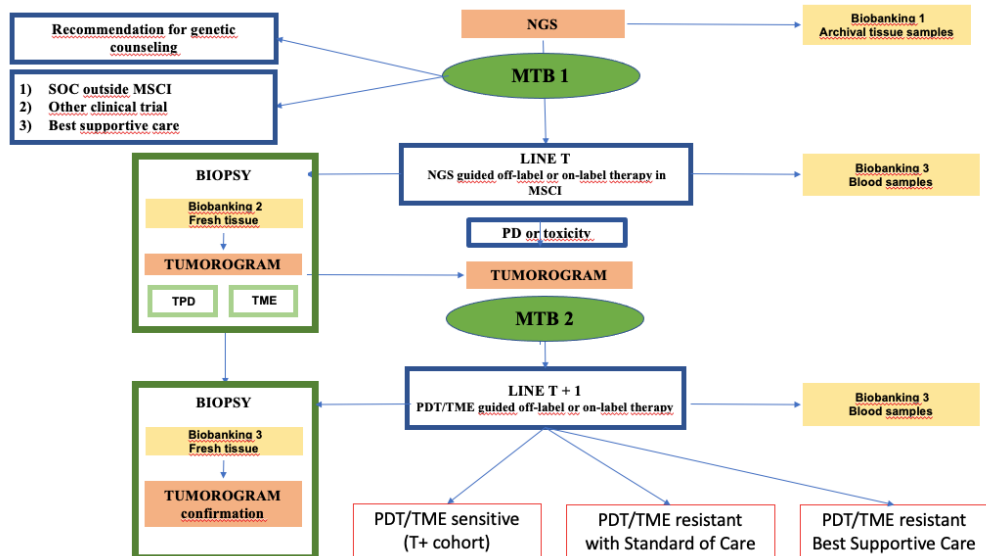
Recommendation for genetic counseling

1) SOC outside MSCI
2) Other clinical trial
3) Best supportive care

NGS

Biobanking 1
Archival tissue samples

MTB 1

BIOPSY

Biobanking 2
Fresh tissue

TUMOROGRAM

TPD

TME

LINE T
NGS guided off-label or on-label therapy in MSCI

Biobanking 3
Blood samples

PD or toxicity

TUMOROGRAM

MTB 2

BIOPSY

Biobanking 3
Fresh tissue

TUMOROGRAM confirmation

LINE T + 1
PDT/TME guided off-label or on-label therapy

Biobanking 3
Blood samples

PDT/TME sensitive
(T+ cohort)

PDT/TME resistant
with Standard of Care

PDT/TME resistant
Best Supportive Care